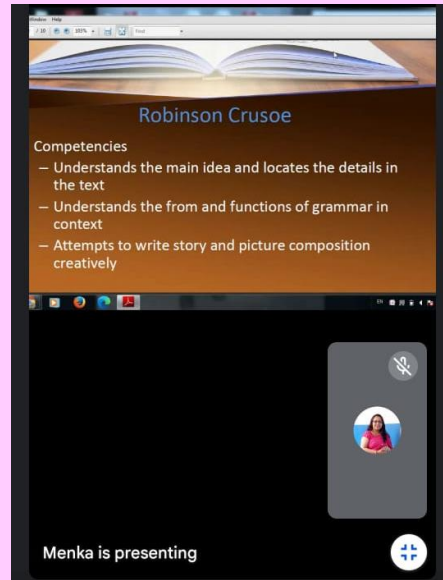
Window Help

/ 18 100% Find

Robinson Crusoe

Competencies

– Understands the main idea and locates the details in the text

– Understands the from and functions of grammar in context

– Attempts to write story and picture composition creatively

EN

Menka is presenting